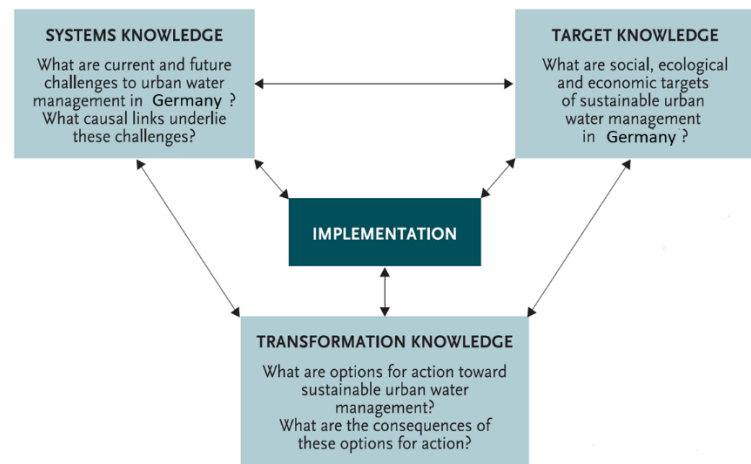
SYSTEMS KNOWLEDGE

What are current and future challenges to urban water management in Germany ? What causal links underlie these challenges?

TARGET KNOWLEDGE

What are social, ecological and economic targets of sustainable urban water management in Germany ?

IMPLEMENTATION

TRANSFORMATION KNOWLEDGE

What are options for action toward sustainable urban water management? What are the consequences of these options for action?